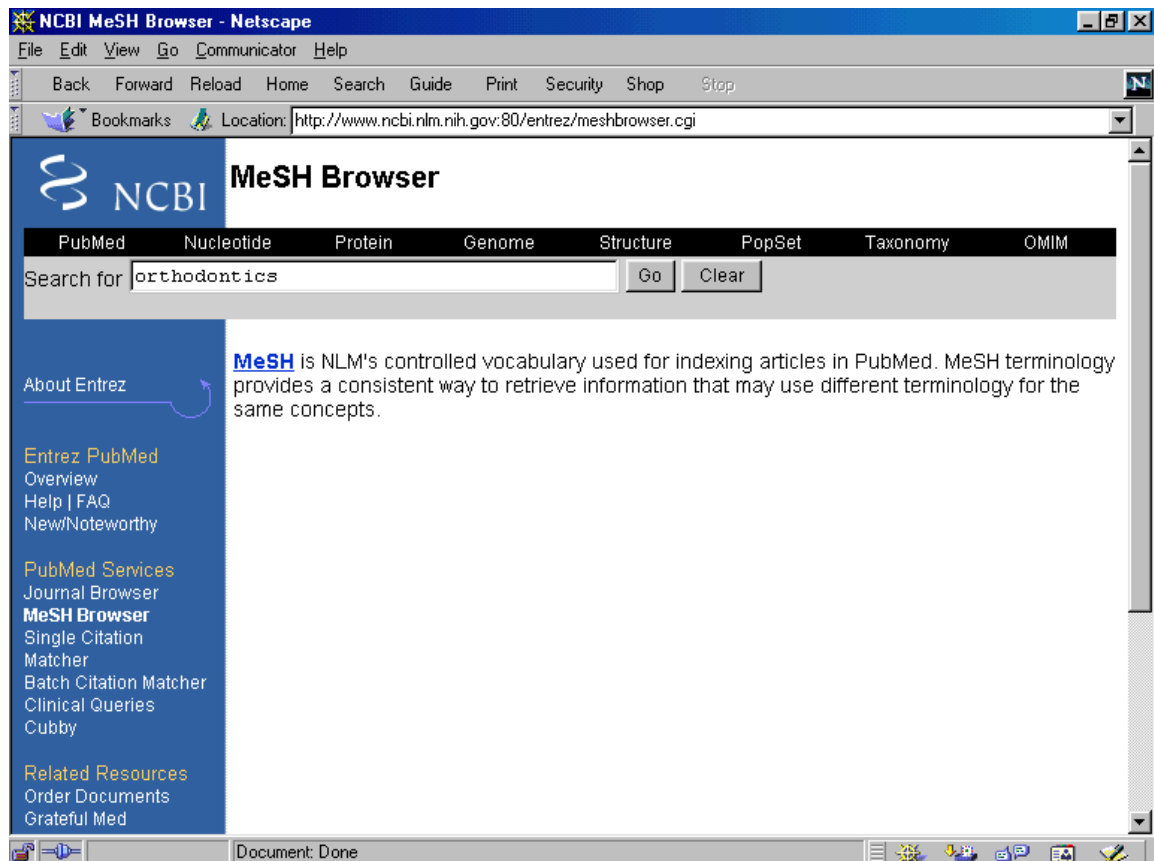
NCBI MeSH Browser - Netscape

File Edit View Go Communicator Help

Back Forward Reload Home Search Guide Print Security Shop Stop

Bookmarks Location: http://www.ncbi.nlm.nih.gov:80/entrez/meshbrowser.cgi

NCBI

MeSH Browser

PubMed Nucleotide Protein Genome Structure PopSet Taxonomy OMIM

Search for orthodontics Go Clear

About Entrez

Entrez PubMed
Overview
Help | FAQ
New/Noteworthy

PubMed Services
Journal Browser
MeSH Browser
Single Citation Matcher
Batch Citation Matcher
Clinical Queries
Cubby

Related Resources
Order Documents
Grateful Med

MeSH is NLM's controlled vocabulary used for indexing articles in PubMed. MeSH terminology provides a consistent way to retrieve information that may use different terminology for the same concepts.

Document: Done